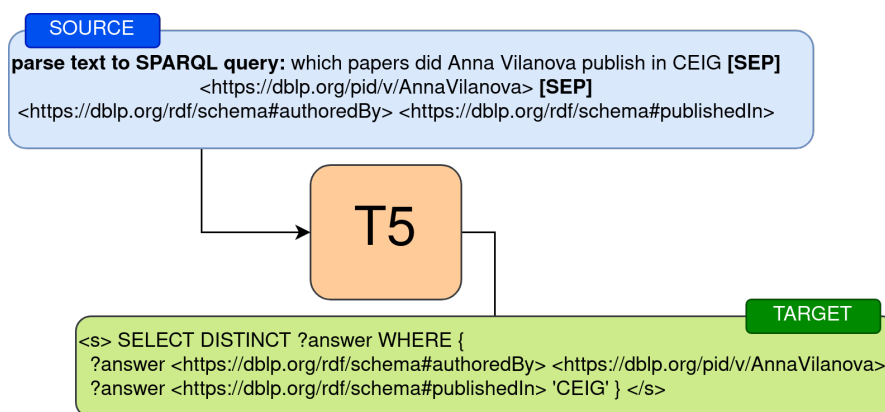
SOURCE

**parse text to SPARQL query:** which papers did Anna Vilanova publish in CEIG **[SEP]** <https://dblp.org/pid/v/AnnaVilanova> **[SEP]** <https://dblp.org/rdf/schema#authoredBy> <https://dblp.org/rdf/schema#publishedIn>

T5

TARGET

<s> SELECT DISTINCT ?answer WHERE {
?answer <https://dblp.org/rdf/schema#authoredBy> <https://dblp.org/pid/v/AnnaVilanova> .
?answer <https://dblp.org/rdf/schema#publishedIn> 'CEIG' } </s>